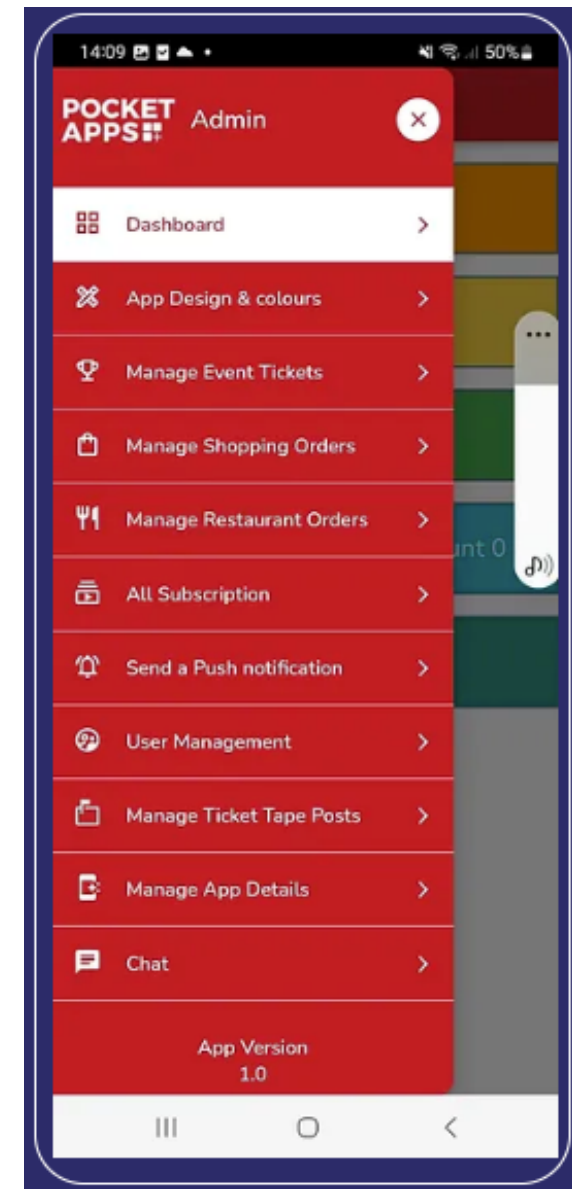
14:09 50%

POCKET APPS Admin

Dashboard

App Design & colours

Manage Event Tickets

Manage Shopping Orders

Manage Restaurant Orders

All Subscription

Send a Push notification

User Management

Manage Ticket Tape Posts

Manage App Details

Chat

App Version
1.0

unt 0